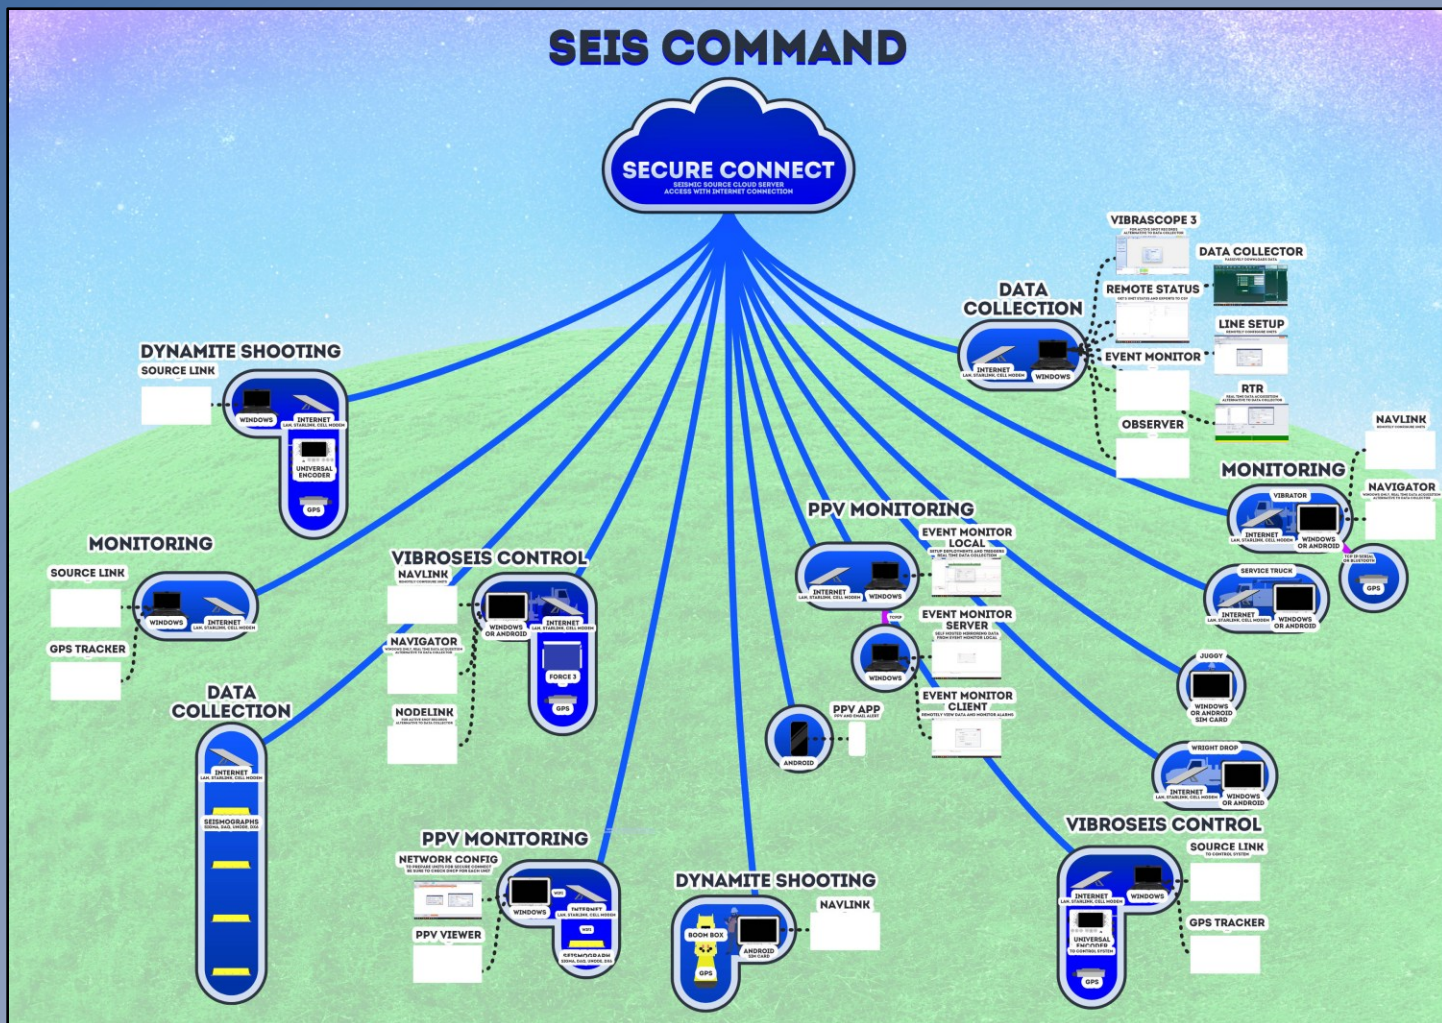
SEIS COMMAND

SECURE CONNECT
SEISMIC SOURCE CLOUD SERVER ACCESS WITH INTERNET CONNECTION

DYNAMITE SHOOTING
SOURCE LINK
WINDOWS
INTERNET
LAN, STARLINK, CELL MODEM
UNIVERSAL ENCODER
GPS

MONITORING
SOURCE LINK
GPS TRACKER
WINDOWS
INTERNET
LAN, STARLINK, CELL MODEM

DATA COLLECTION
INTERNET
LAN, STARLINK, CELL MODEM
SEISMOGRAPHS

VIBROSEIS CONTROL
NAVLINK
NAVIGATOR
NODELINK
WINDOWS OR ANDROID
INTERNET
LAN, STARLINK, CELL MODEM
FORCE 3
GPS

PPV MONITORING
NETWORK CONFIG
PPV VIEWER
WINDOWS
INTERNET
LAN, STARLINK, CELL MODEM
SEISMOGRAPH

DYNAMITE SHOOTING
NAVLINK
BOOM BOX
ANDROID
SIM CARD
GPS

PPV MONITORING
EVENT MONITOR LOCAL
EVENT MONITOR SERVER
EVENT MONITOR CLIENT
INTERNET
LAN, STARLINK, CELL MODEM
WINDOWS
WINDOWS
ANDROID
PPV APP

DATA COLLECTION
VIBRASCOPE 3
DATA COLLECTOR
REMOTE STATUS
LINE SETUP
EVENT MONITOR
RTR
OBSERVER
INTERNET
LAN, STARLINK, CELL MODEM
WINDOWS

MONITORING
NAVLINK
NAVIGATOR
VIBRATOR
INTERNET
LAN, STARLINK, CELL MODEM
WINDOWS OR ANDROID
GPS
SERVICE TRUCK
INTERNET
LAN, STARLINK, CELL MODEM
WINDOWS OR ANDROID
JUGGY
WINDOWS OR ANDROID SIM CARD
WRIGHT DROP
INTERNET
LAN, STARLINK, CELL MODEM
WINDOWS OR ANDROID

VIBROSEIS CONTROL
SOURCE LINK
GPS TRACKER
INTERNET
LAN, STARLINK, CELL MODEM
WINDOWS
UNIVERSAL ENCODER
GPS